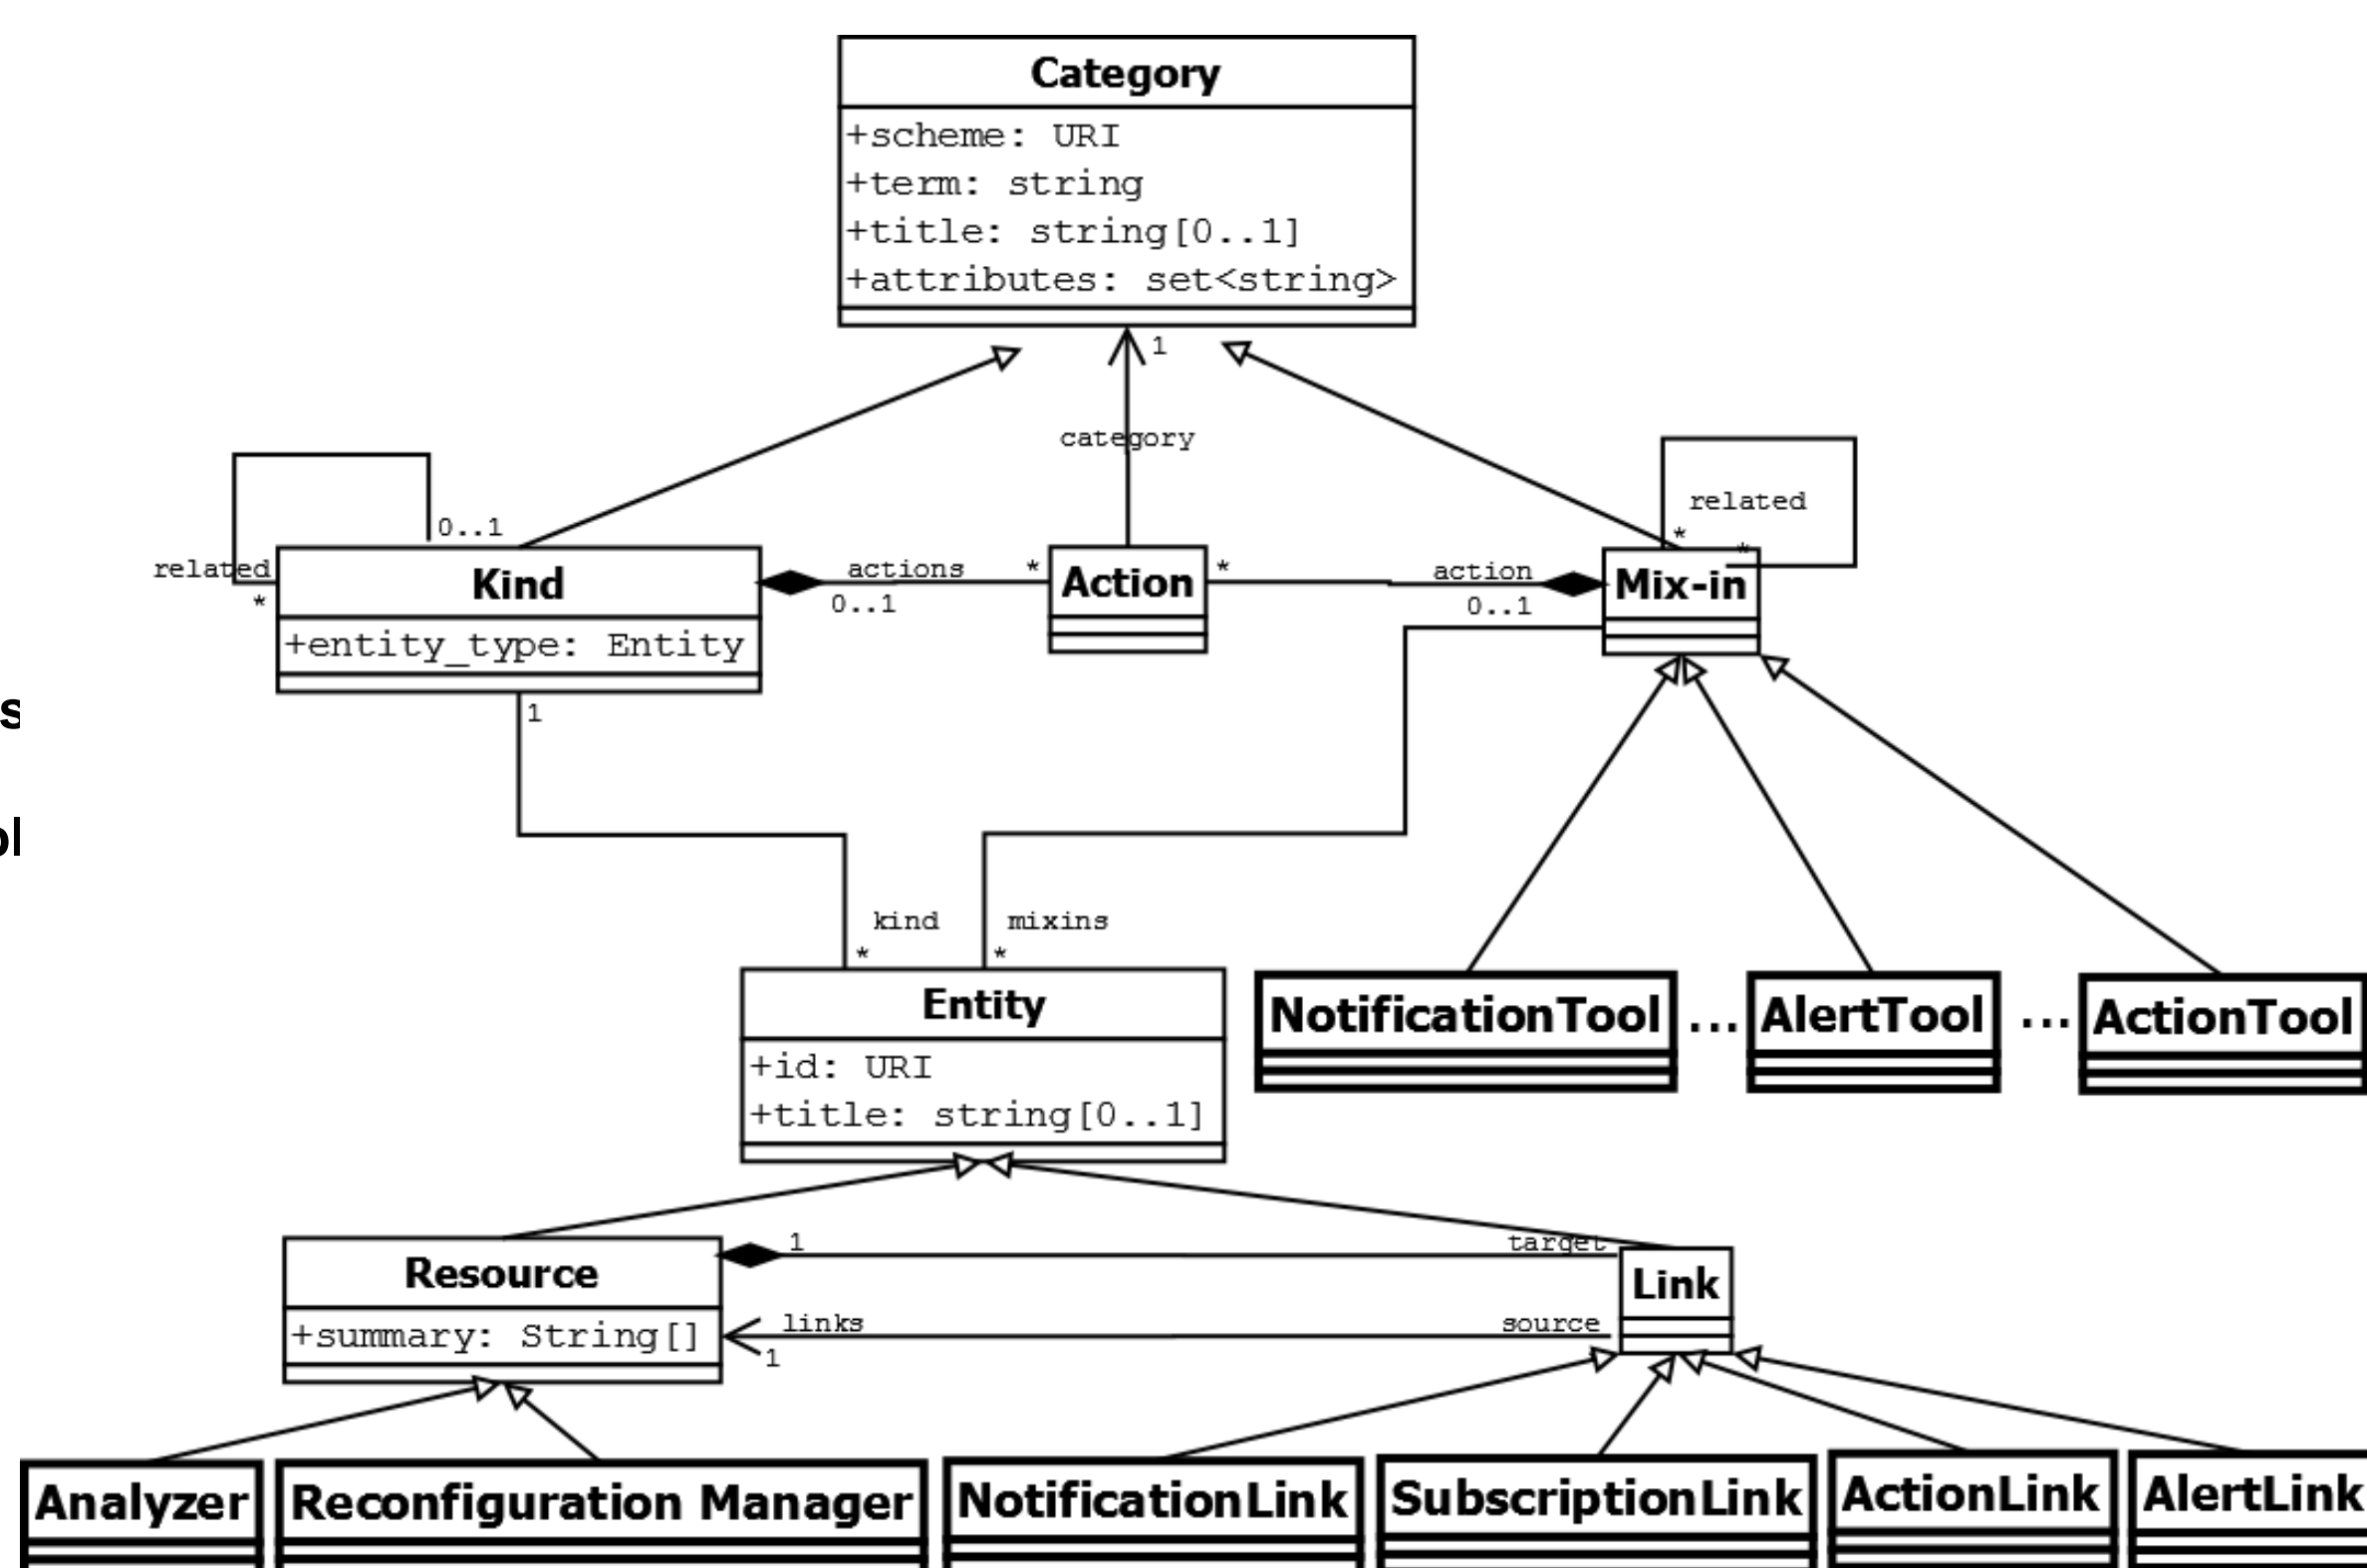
Category
+scheme: URI
+term: string
+title: string[0..1]
+attributes: set<string>

1
category

related
0..1
*
Kind
+entity_type: Entity

actions
*
0..1
Action
*
action
0..1
related
*
*
Mix-in

s
l

1
kind
*
mixins
*

Entity
+id: URI
+title: string[0..1]

NotificationTool ... AlertTool ... ActionTool

Resource
+summary: String[]
1
target
links
1
source
Link

Analyzer
Reconfiguration Manager
NotificationLink
SubscriptionLink
ActionLink
AlertLink